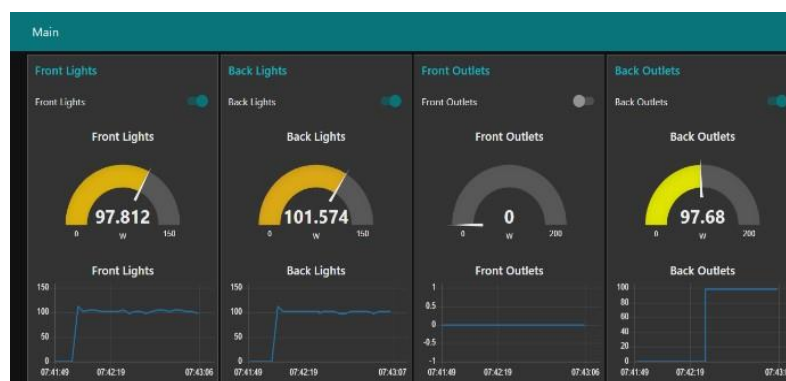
Main

Front Lights

Front Lights

Front Lights

97.812

0 W 150

Front Lights

150
100
50
0

07:41:49 07:42:19 07:43:06

Back Lights

Back Lights

Back Lights

101.574

0 W 150

Back Lights

150
100
50
0

07:41:49 07:42:19 07:43:07

Front Outlets

Front Outlets

Front Outlets

0

0 W 200

Front Outlets

1
0.5
0
-0.5
-1

07:41:49 07:42:19 07:43:06

Back Outlets

Back Outlets

Back Outlets

97.68

0 W 200

Back Outlets

100
80
60
40
20
0

07:41:49 07:42:19 07:43:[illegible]